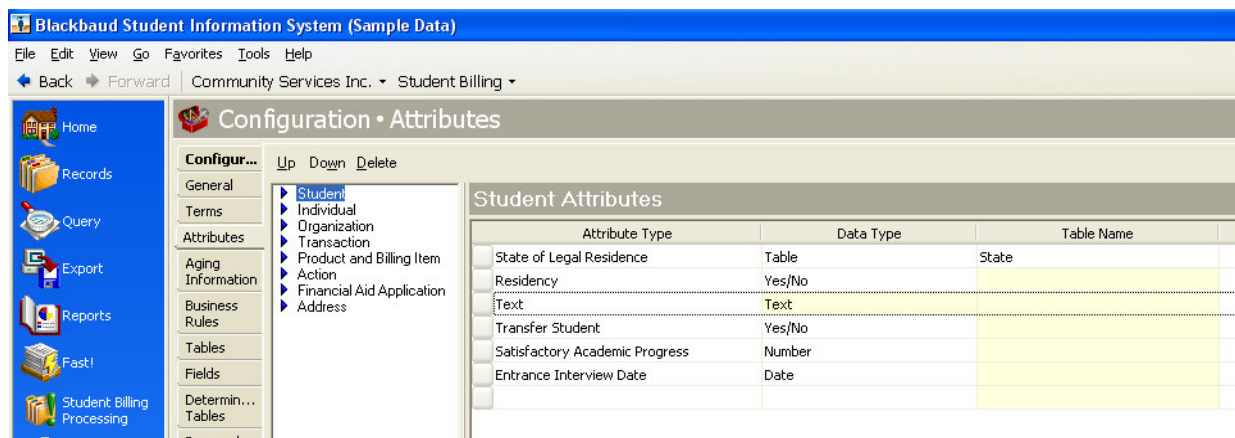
Blackbaud Student Information System (Sample Data)

File Edit View Go Favorites Tools Help

Back Forward Community Services Inc. Student Billing

Home
Records
Query
Export
Reports
Fast!
Student Billing Processing

Configuration • Attributes

Configur...
General
Terms
Attributes
Aging Information
Business Rules
Tables
Fields
Determin... Tables

Up Down Delete

Student
Individual
Organization
Transaction
Product and Billing Item
Action
Financial Aid Application
Address

Student Attributes

| Attribute Type | Data Type | Table Name |
|---|---|---|
| State of Legal Residence | Table | State |
| Residency | Yes/No | |
| Text | Text | |
| Transfer Student | Yes/No | |
| Satisfactory Academic Progress | Number | |
| Entrance Interview Date | Date | |
| | | |